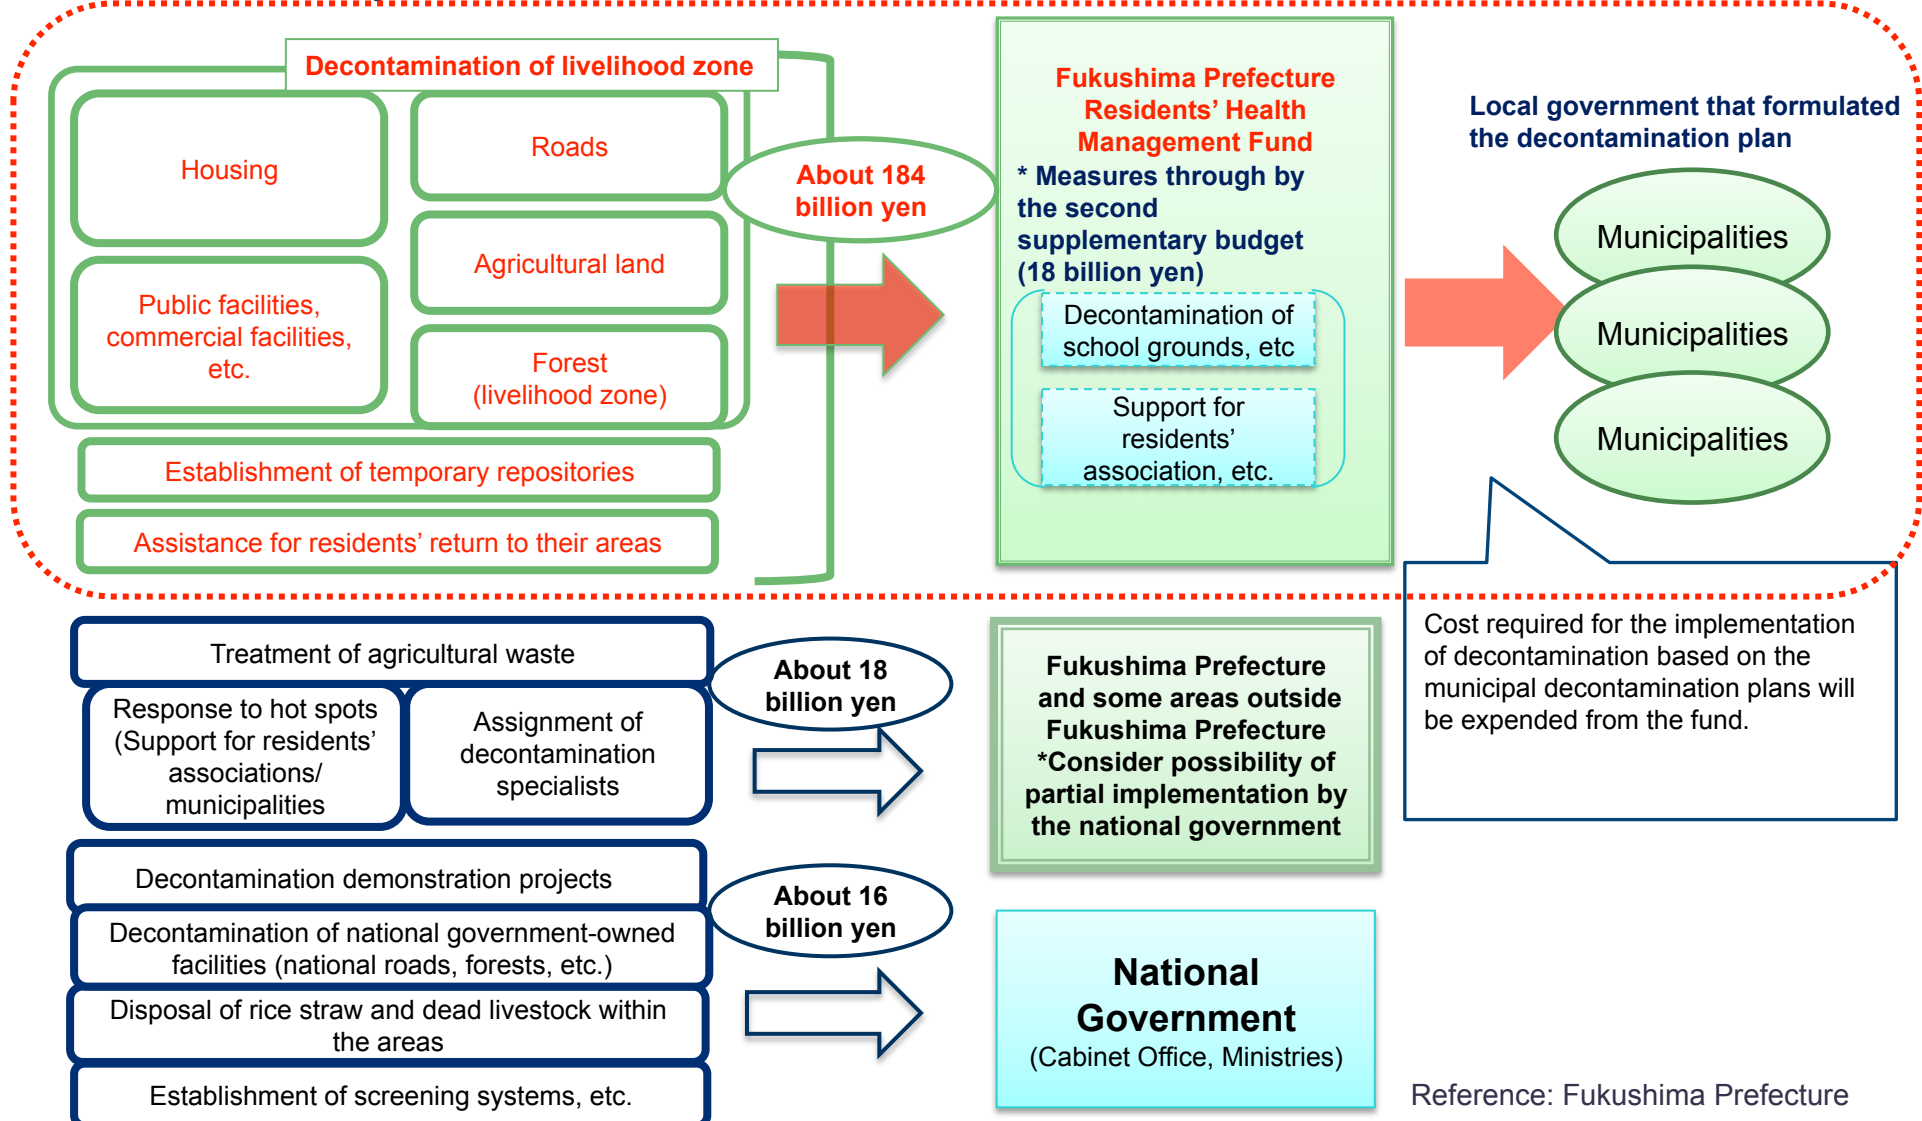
Decontamination of livelihood zone

Housing

Roads

Agricultural land

Public facilities, commercial facilities, etc.

Forest (livelihood zone)

Establishment of temporary repositories

Assistance for residents' return to their areas

About 184 billion yen

Fukushima Prefecture Residents' Health Management Fund

* Measures through by the second supplementary budget (18 billion yen)

Decontamination of school grounds, etc

Support for residents' association, etc.

Local government that formulated the decontamination plan

Municipalities

Municipalities

Municipalities

Cost required for the implementation of decontamination based on the municipal decontamination plans will be expended from the fund.

Treatment of agricultural waste

Response to hot spots (Support for residents' associations/ municipalities

Assignment of decontamination specialists

About 18 billion yen

Fukushima Prefecture and some areas outside Fukushima Prefecture *Consider possibility of partial implementation by the national government

Decontamination demonstration projects

Decontamination of national government-owned facilities (national roads, forests, etc.)

Disposal of rice straw and dead livestock within the areas

Establishment of screening systems, etc.

About 16 billion yen

National Government (Cabinet Office, Ministries)

Reference: Fukushima Prefecture